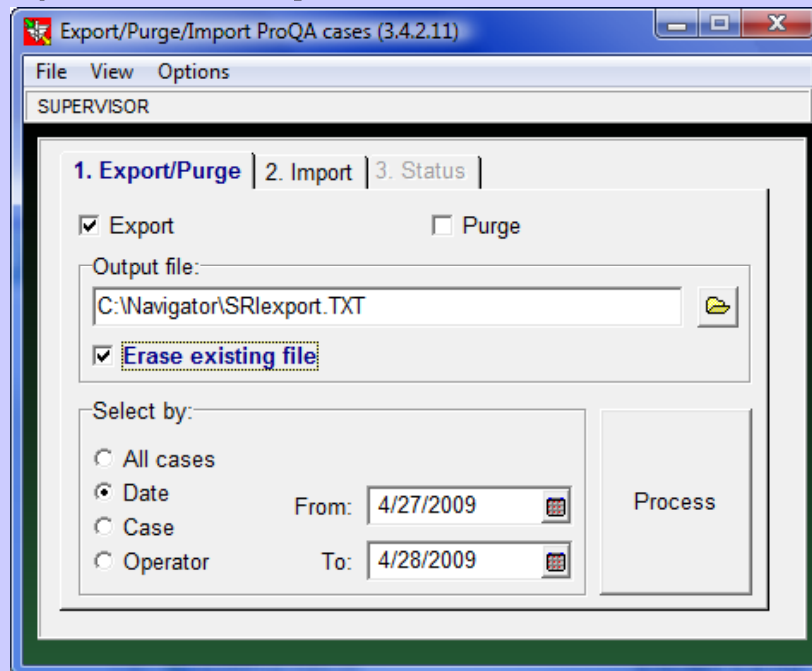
Export/Purge/Import ProQA cases (3.4.2.11)

File View Options

SUPERVISOR

1. Export/Purge | 2. Import | 3. Status

☑ Export ☐ Purge

Output file:

C:\Navigator\SRIexport.TXT

☑ Erase existing file

Select by:

○ All cases
◉ Date
○ Case
○ Operator

From: 4/27/2009

To: 4/28/2009

Process